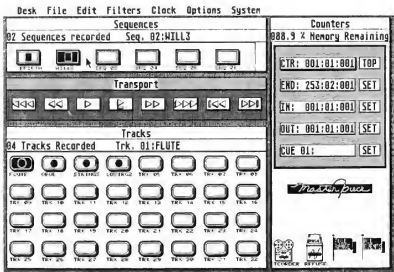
Desk File Edit Filters Clock Options System

Sequences
02 Sequences recorded Seq. 02:WILL3

Counters
088.9 % Memory Remaining

CTR: 001:01:001 TOP
END: 253:02:001 SET
IN: 001:01:001 SET
OUT: 001:01:001 SET
CUE 01: SET

Transport

Tracks
04 Tracks Recorded Trk. 01:FLUTE

FLUTE OBOE STRINGS CONTRA2 TRK 05 TRK 06 TRK 07 TRK 08
TRK 09 TRK 10 TRK 11 TRK 12 TRK 13 TRK 14 TRK 15 TRK 16
TRK 17 TRK 18 TRK 19 TRK 20 TRK 21 TRK 22 TRK 23 TRK 24
TRK 25 TRK 26 TRK 27 TRK 28 TRK 29 TRK 30 TRK 31 TRK 32

MasterTracks